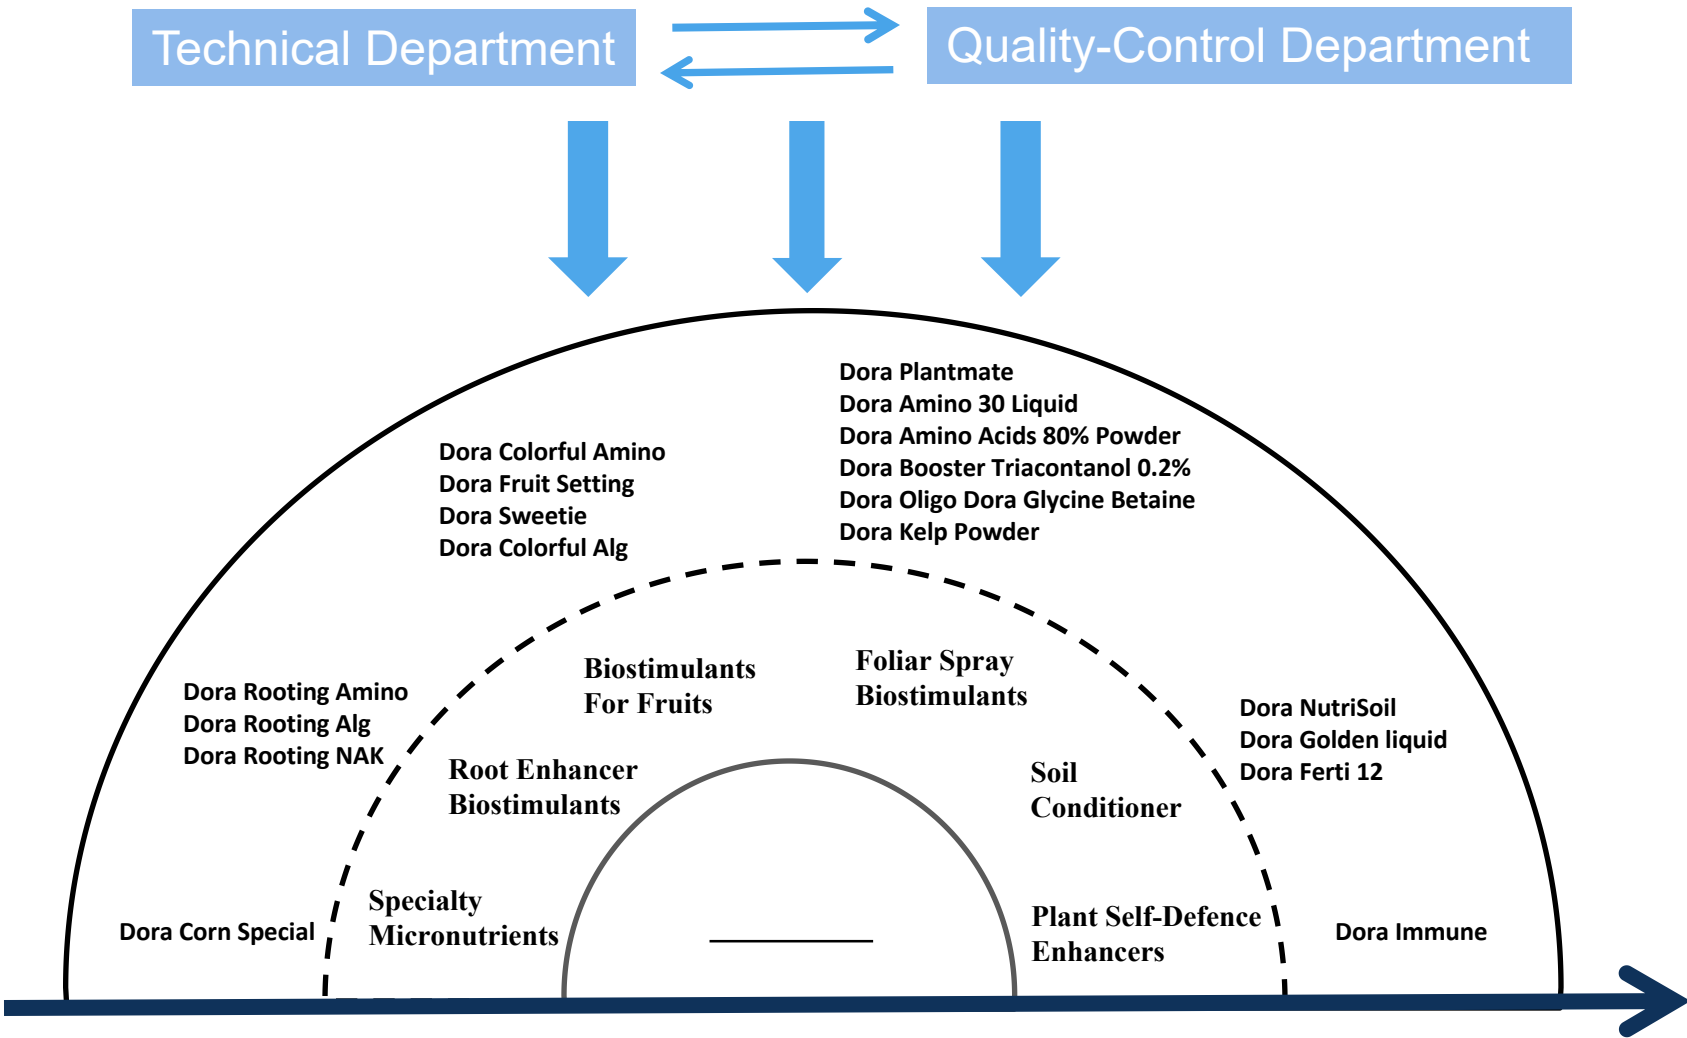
Technical Department

Quality-Control Department

Dora Plantmate
Dora Amino 30 Liquid
Dora Amino Acids 80% Powder
Dora Booster Triacontanol 0.2%
Dora Oligo Dora Glycine Betaine
Dora Kelp Powder

Dora Colorful Amino
Dora Fruit Setting
Dora Sweetie
Dora Colorful Alg

Dora Rooting Amino
Dora Rooting Alg
Dora Rooting NAK

Biostimulants
For Fruits

Foliar Spray
Biostimulants

Dora NutriSoil
Dora Golden liquid
Dora Ferti 12

Root Enhancer
Biostimulants

Soil
Conditioner

Specialty
Micronutrients

Dora Corn Special

Plant Self-Defence
Enhancers

Dora Immune